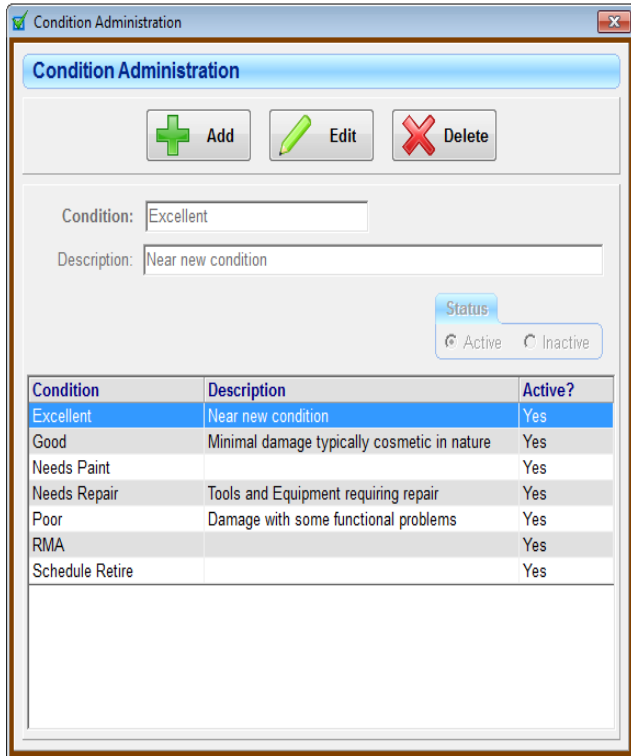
Condition Administration

Condition Administration

Add Edit Delete

Condition: Excellent

Description: Near new condition

Status
Active Inactive

| Condition | Description | Active? |
|---|---|---|
| Excellent | Near new condition | Yes |
| Good | Minimal damage typically cosmetic in nature | Yes |
| Needs Paint | | Yes |
| Needs Repair | Tools and Equipment requiring repair | Yes |
| Poor | Damage with some functional problems | Yes |
| RMA | | Yes |
| Schedule Retire | | Yes |